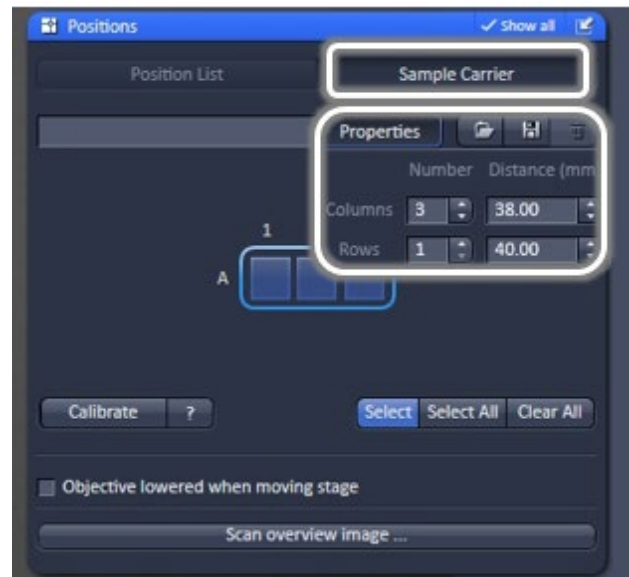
Positions
Show all

Position List
Sample Carrier

Properties

Number Distance (mm

Columns 3 38.00

Rows 1 40.00

1

A

Calibrate ?

Select Select All Clear All

Objective lowered when moving stage

Scan overview image ...